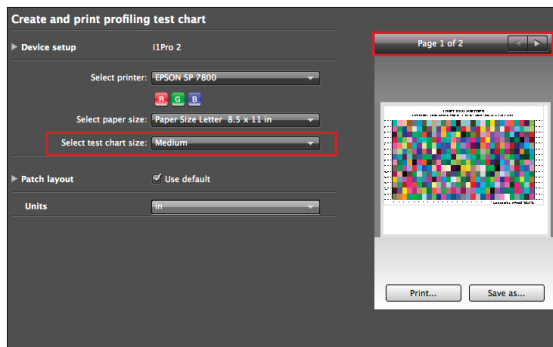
Create and print profiling test chart

Device setup i1Pro 2

Select printer: EPSON SP 7800

R G B

Select paper size: Paper Size Letter 8.5 x 11 in

Select test chart size: Medium

Patch layout Use default

Units in

Page 1 of 2

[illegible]

Print... Save as...